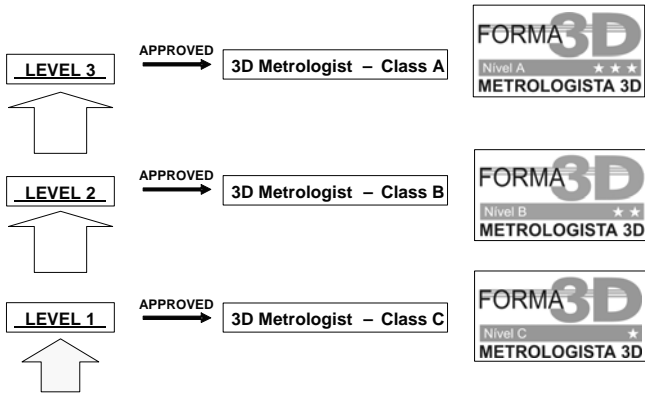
LEVEL 3

APPROVED

3D Metrologist – Class A

FORMA 3D
Nível A ★★★
METROLOGISTA 3D

LEVEL 2

APPROVED

3D Metrologist – Class B

FORMA 3D
Nível B ★★
METROLOGISTA 3D

LEVEL 1

APPROVED

3D Metrologist – Class C

FORMA 3D
Nível C ★
METROLOGISTA 3D